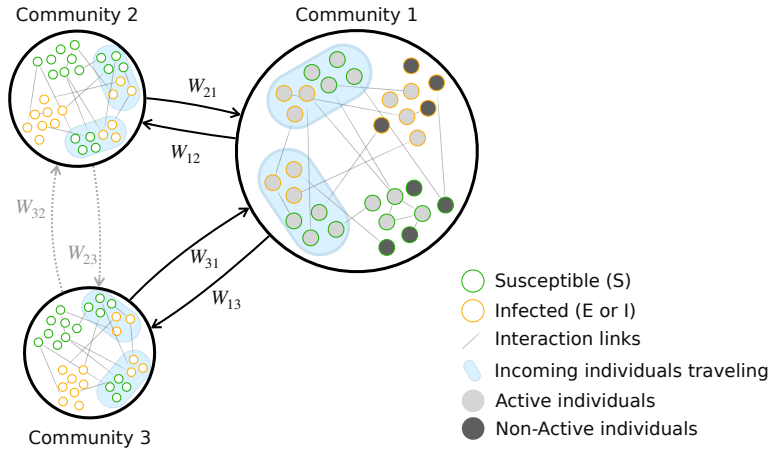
Community 2

Community 1

$W_{21}$

$W_{12}$

$W_{32}$

$W_{23}$

$W_{31}$

$W_{13}$

Community 3

Susceptible (S)

Infected (E or I)

Interaction links

Incoming individuals traveling

Active individuals

Non-Active individuals